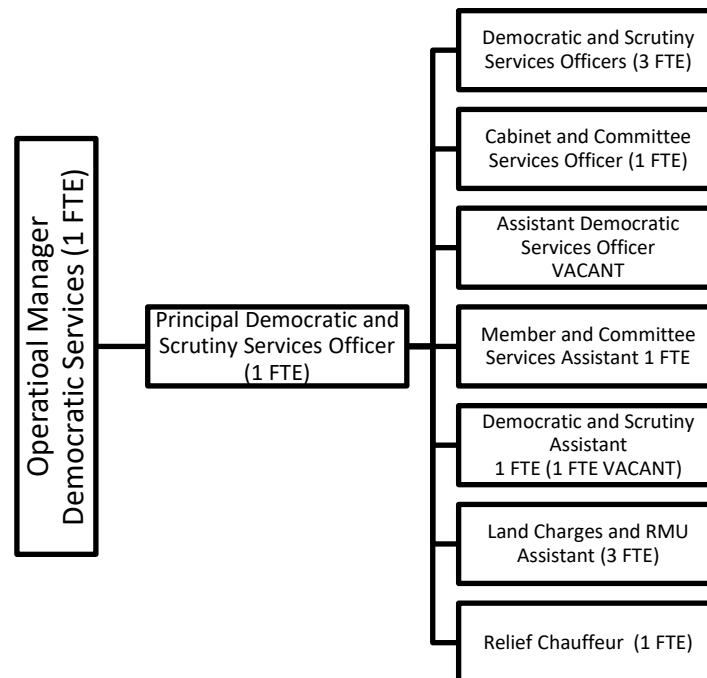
Operatioal Manager Democratic Services (1 FTE)

Principal Democratic and Scrutiny Services Officer (1 FTE)

Democratic and Scrutiny Services Officers (3 FTE)

Cabinet and Committee Services Officer (1 FTE)

Assistant Democratic Services Officer VACANT

Member and Committee Services Assistant 1 FTE

Democratic and Scrutiny Assistant 1 FTE (1 FTE VACANT)

Land Charges and RMU Assistant (3 FTE)

Relief Chauffeur (1 FTE)